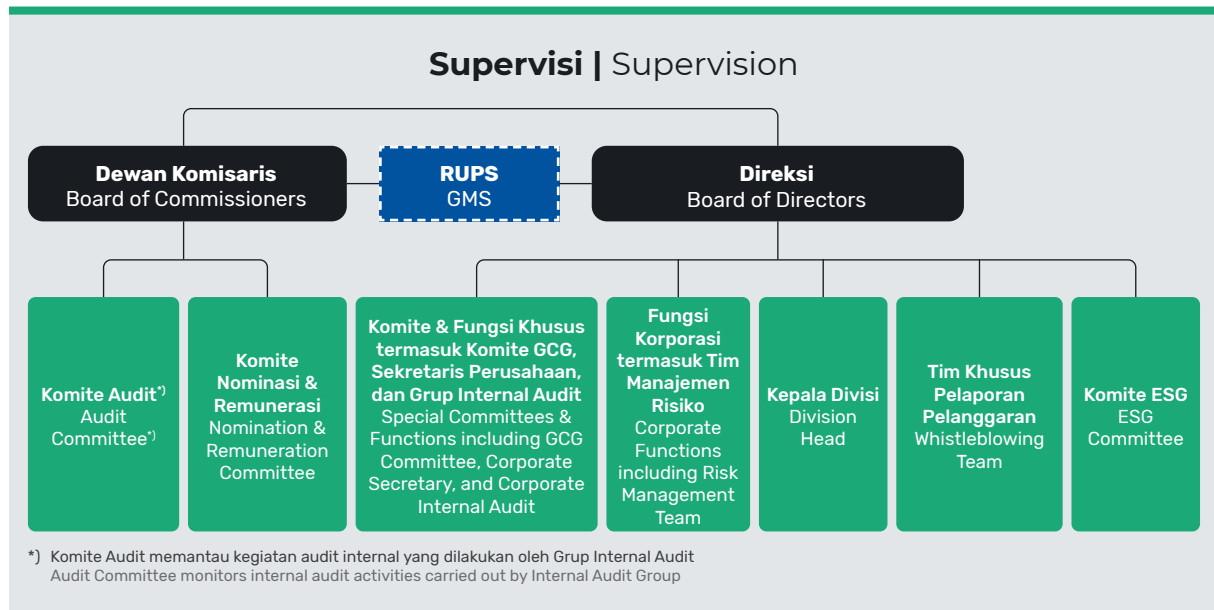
**Supervisi |** Supervision

**Dewan Komisaris**
Board of Commissioners

**RUPS**
GMS

**Direksi**
Board of Directors

**Komite Audit**$^{*)}$
Audit Committee$^{*)}$

**Komite Nominasi & Remunerasi**
Nomination & Remuneration Committee

**Komite & Fungsi Khusus termasuk Komite GCG, Sekretaris Perusahaan, dan Grup Internal Audit**
Special Committees & Functions including GCG Committee, Corporate Secretary, and Corporate Internal Audit

**Fungsi Korporasi termasuk Tim Manajemen Risiko**
Corporate Functions including Risk Management Team

**Kepala Divisi**
Division Head

**Tim Khusus Pelaporan Pelanggaran**
Whistleblowing Team

**Komite ESG**
ESG Committee

*) Komite Audit memantau kegiatan audit internal yang dilakukan oleh Grup Internal Audit
Audit Committee monitors internal audit activities carried out by Internal Audit Group